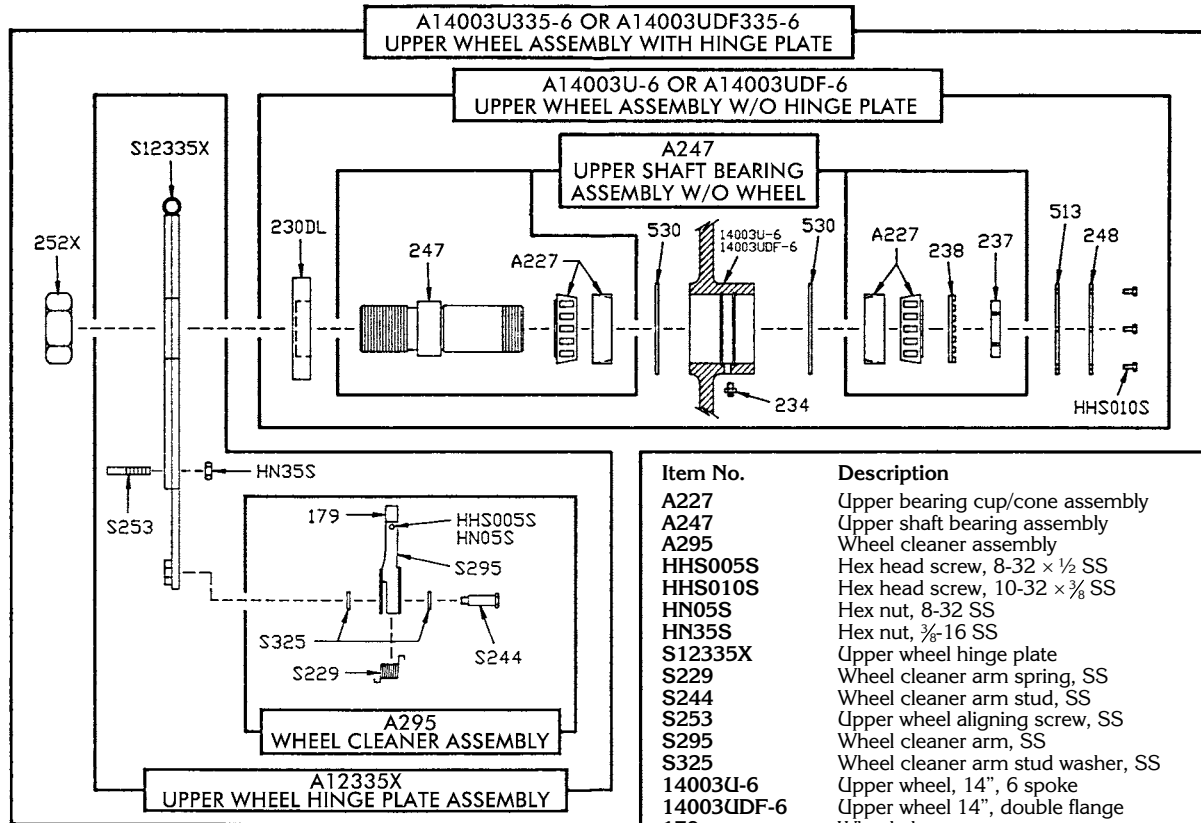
A14003U335-6 OR A14003UDF335-6
UPPER WHEEL ASSEMBLY WITH HINGE PLATE

A14003U-6 OR A14003UDF-6
UPPER WHEEL ASSEMBLY W/O HINGE PLATE

A247
UPPER SHAFT BEARING
ASSEMBLY W/O WHEEL

S12335X
252X
230DL
247
A227
530
14003U-6
14003UDF-6
530
A227
238
237
513
248
234
HHS010S
HN35S
S253
179
HHS005S
HN05S
S295
S325
S244
S229

A295
WHEEL CLEANER ASSEMBLY

A12335X
UPPER WHEEL HINGE PLATE ASSEMBLY

| Item No. | Description |
|---|---|
| A227 | Upper bearing cup/cone assembly |
| A247 | Upper shaft bearing assembly |
| A295 | Wheel cleaner assembly |
| HHS005S | Hex head screw, 8-32 × ½ SS |
| HHS010S | Hex head screw, 10-32 × ⅜ SS |
| HN05S | Hex nut, 8-32 SS |
| HN35S | Hex nut, ⅜-16 SS |
| S12335X | Upper wheel hinge plate |
| S229 | Wheel cleaner arm spring, SS |
| S244 | Wheel cleaner arm stud, SS |
| S253 | Upper wheel aligning screw, SS |
| S295 | Wheel cleaner arm, SS |
| S325 | Wheel cleaner arm stud washer, SS |
| 14003U-6 | Upper wheel, 14", 6 spoke |
| 14003UDF-6 | Upper wheel 14", double flange |
| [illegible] | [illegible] |